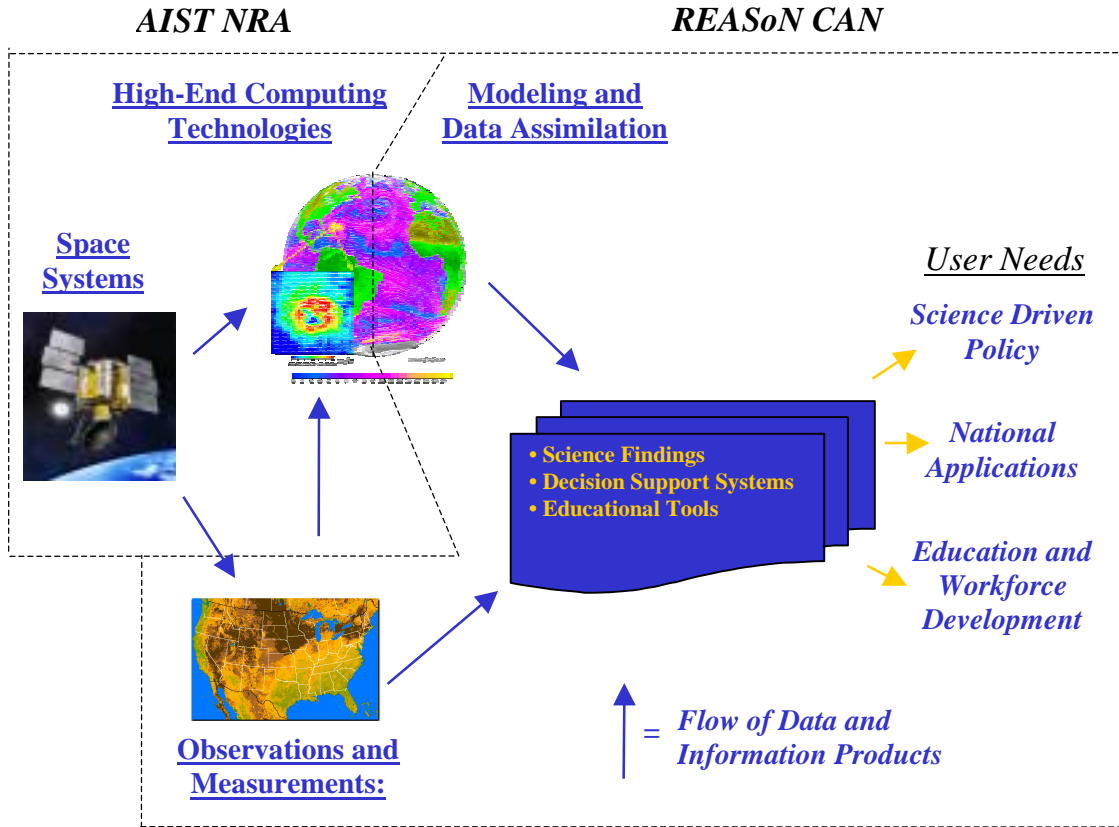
AIST NRA

REASoN CAN

High-End Computing Technologies

Modeling and Data Assimilation

Space Systems

User Needs

Science Driven Policy

• Science Findings
• Decision Support Systems
• Educational Tools

National Applications

Education and Workforce Development

Observations and Measurements:

= Flow of Data and Information Products